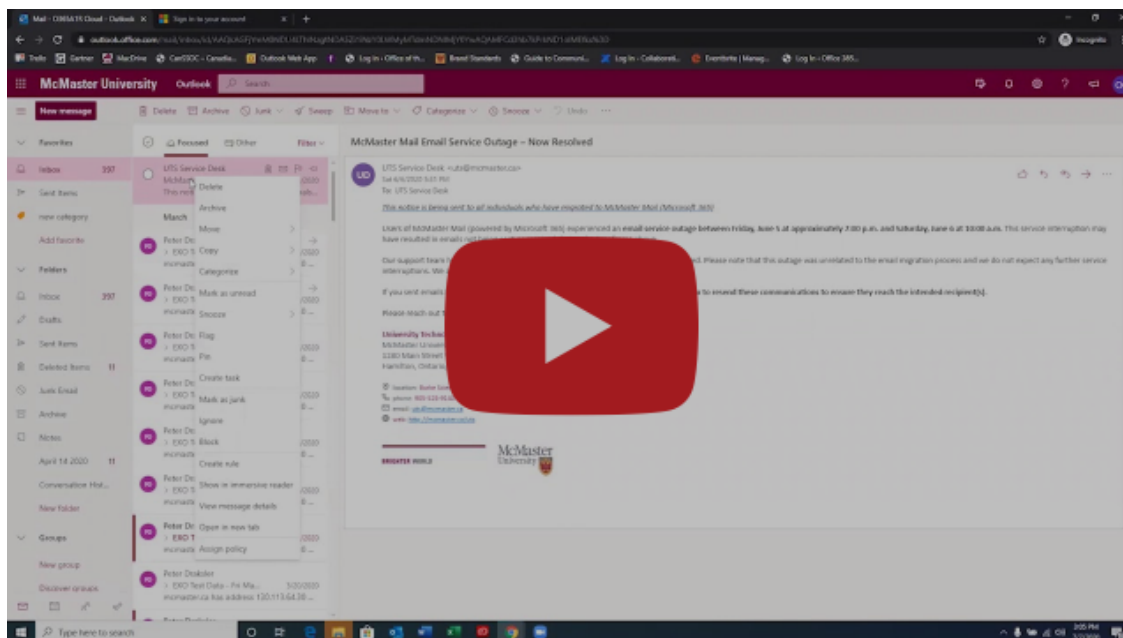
Mail - O365A15 Cloud - Outlook
Sign in to your account
outlook.office.com
Incognito
McMaster University Outlook Search
New message
Delete Archive Junk Sweep Move to Categorize Snooze Undo
Favorites
Inbox 397
Sent Items
new category
Add favorite
Folders
Inbox 397
Drafts
Sent Items
Deleted Items 11
Junk Email
Archive
Notes
April 14 2020 11
Conversation Hist...
New folder
Groups
New group
Discover groups
Focused Other Filter
UTS Service Desk
March
Peter Dr
Delete
Archive
Move
Copy
Categorize
Mark as unread
Snooze
Flag
Pin
Create task
Mark as junk
Ignore
Block
Create rule
Show in immersive reader
View message details
Open in new tab
Assign policy
Peter Drabber
> EXO Test Data - Fri Ma... 3/20/2020
mcmaster.ca has address 130.113.64.38...
McMaster Mail Email Service Outage – Now Resolved
UTS Service Desk <uts@mcmaster.ca>
To: UTS Service Desk
This notice is being sent to all individuals who have migrated to McMaster Mail (Microsoft 365)
Users of McMaster Mail (powered by Microsoft 365) experienced an email service outage between Friday, June 5 at approximately 7:00 p.m. and Saturday, June 6 at 10:00 a.m. This service interruption may have resulted in emails not
Our support team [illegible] Please note that this outage was unrelated to the email migration process and we do not expect any further service interruptions. We
If you sent emails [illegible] to resend these communications to ensure they reach the intended recipient(s).
Please reach out
University Technol
McMaster Univers
1280 Main Street
Hamilton, Ontario
BRIGHTER WORLD
McMaster University
Type here to search